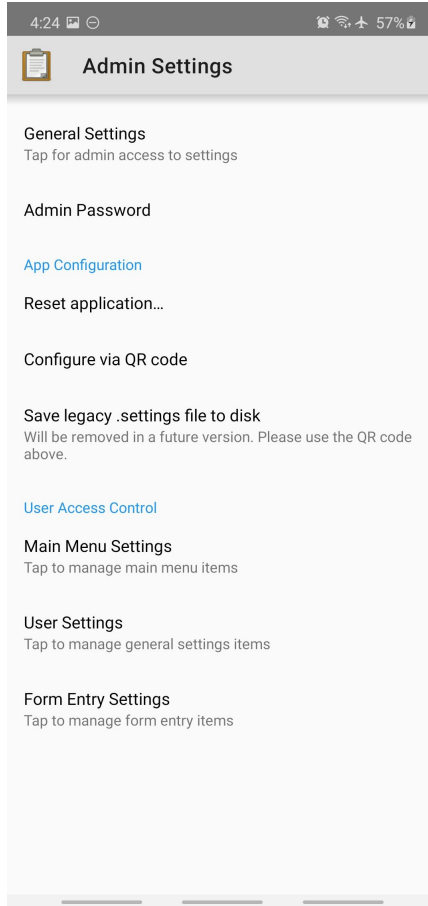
4:24 57%

Admin Settings

General Settings
Tap for admin access to settings

Admin Password

App Configuration

Reset application...

Configure via QR code

Save legacy .settings file to disk
Will be removed in a future version. Please use the QR code above.

User Access Control

Main Menu Settings
Tap to manage main menu items

User Settings
Tap to manage general settings items

Form Entry Settings
Tap to manage form entry items